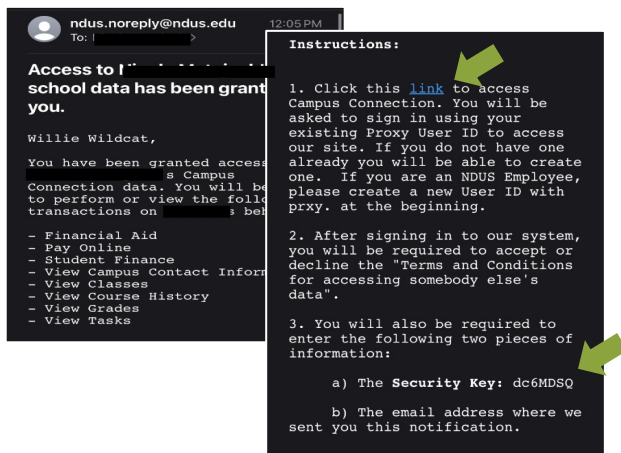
ndus.noreply@ndus.edu
To: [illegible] >
12:05 PM

Access to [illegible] school data has been grant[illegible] you.

Willie Wildcat,

You have been granted access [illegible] s Campus Connection data. You will be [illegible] to perform or view the follo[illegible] transactions on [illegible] s beh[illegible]

- Financial Aid
- Pay Online
- Student Finance
- View Campus Contact Inform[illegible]
- View Classes
- View Course History
- View Grades
- View Tasks

Instructions:

1. Click this link to access Campus Connection. You will be asked to sign in using your existing Proxy User ID to access our site. If you do not have one already you will be able to create one. If you are an NDUS Employee, please create a new User ID with prxy. at the beginning.

2. After signing in to our system, you will be required to accept or decline the "Terms and Conditions for accessing somebody else's data".

3. You will also be required to enter the following two pieces of information:

a) The **Security Key:** dc6MDSQ

b) The email address where we sent you this notification.